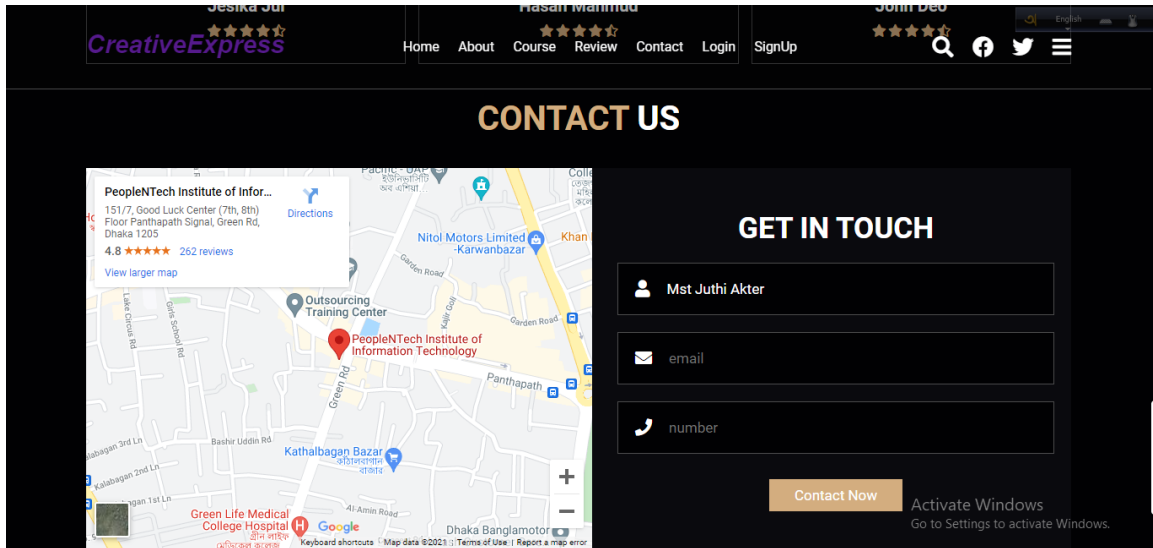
Jesika Jui

Hasan Mahmud

John Deo

English

CreativeExpress

Home About Course Review Contact Login SignUp

CONTACT US

PeopleNTech Institute of Infor...
151/7, Good Luck Center (7th, 8th) Floor Panthapath Signal, Green Rd, Dhaka 1205
4.8 ★★★★★ 262 reviews
View larger map
Directions

Pacific - UAP
Nitol Motors Limited -Karwanbazar
Khan
Garden Road
Outsourcing Training Center
Kalir Golj
Garden Road
PeopleNTech Institute of Information Technology
Lake Circus Rd
Girls School Rd
Green Rd
Panthapath
Bashir Uddin Rd
Kalabagan 3rd Ln
Kalabagan 2nd Ln
Kalabagan 1st Ln
Kathalbagan Bazar
Al-Amin Road
Green Life Medical College Hospital
Dhaka Banglamotor
Google
Keyboard shortcuts Map data ©2021 Terms of Use Report a map error

GET IN TOUCH

Mst Juthi Akter

email

number

Contact Now

Activate Windows
Go to Settings to activate Windows.